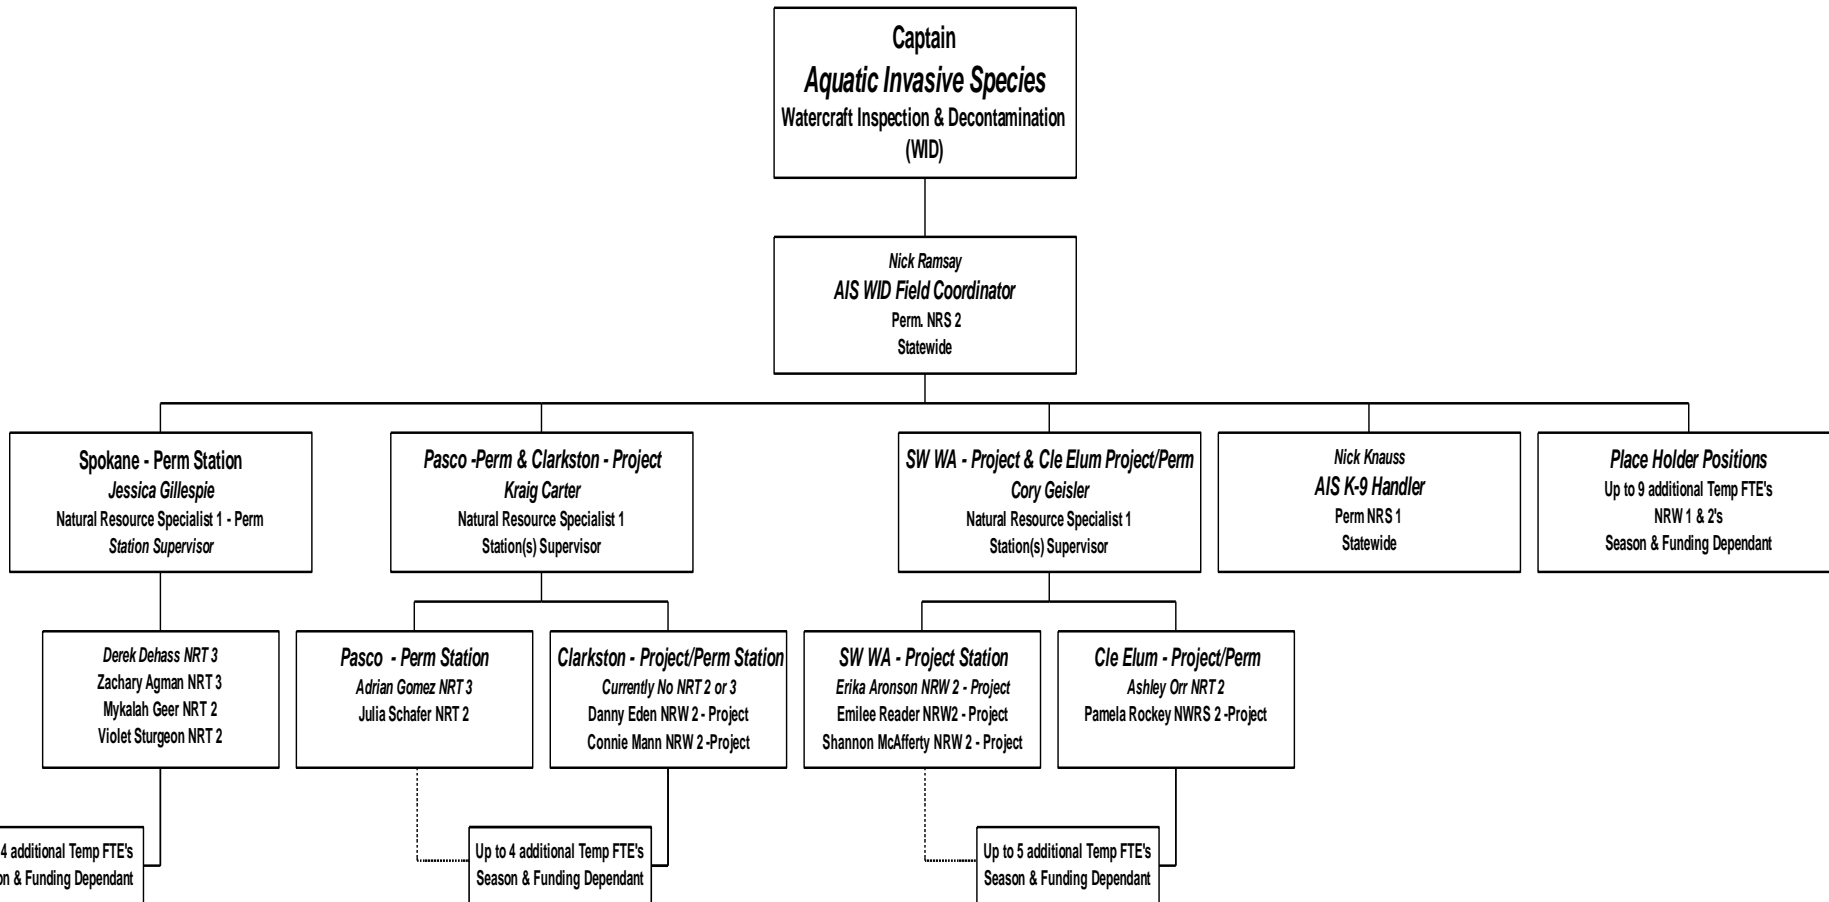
Captain
Aquatic Invasive Species
Watercraft Inspection & Decontamination
(WID)

Nick Ramsay
AIS WID Field Coordinator
Perm. NRS 2
Statewide

Spokane - Perm Station
Jessica Gillespie
Natural Resource Specialist 1 - Perm
Station Supervisor

Pasco -Perm & Clarkston - Project
Kraig Carter
Natural Resource Specialist 1
Station(s) Supervisor

SW WA - Project & Cle Elum Project/Perm
Cory Geisler
Natural Resource Specialist 1
Station(s) Supervisor

Nick Knauss
AIS K-9 Handler
Perm NRS 1
Statewide

Place Holder Positions
Up to 9 additional Temp FTE's
NRW 1 & 2's
Season & Funding Dependant

Derek Dehass NRT 3
Zachary Agman NRT 3
Mykalah Geer NRT 2
Violet Sturgeon NRT 2

Pasco - Perm Station
Adrian Gomez NRT 3
Julia Schafer NRT 2

Clarkston - Project/Perm Station
Currently No NRT 2 or 3
Danny Eden NRW 2 - Project
Connie Mann NRW 2 -Project

SW WA - Project Station
Erika Aronson NRW 2 - Project
Emilee Reader NRW2 - Project
Shannon McAfferty NRW 2 - Project

Cle Elum - Project/Perm
Ashley Orr NRT 2
Pamela Rockey NWRS 2 -Project

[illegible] 4 additional Temp FTE's
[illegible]n & Funding Dependant

Up to 4 additional Temp FTE's
Season & Funding Dependant

Up to 5 additional Temp FTE's
Season & Funding Dependant